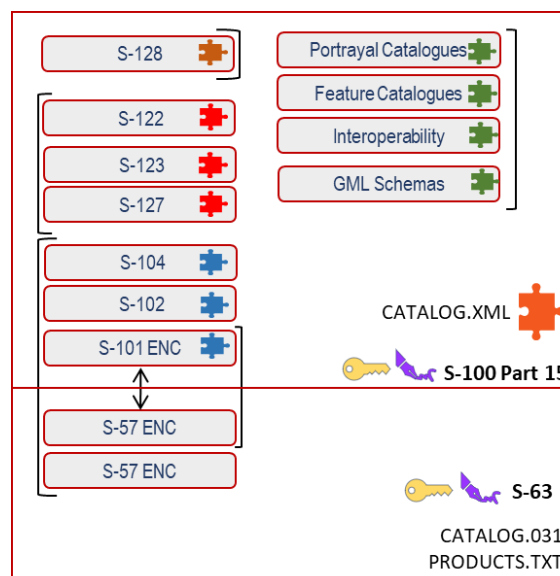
S-128

Portrayal Catalogues

Feature Catalogues

Interoperability

GML Schemas

S-122

S-123

S-127

S-104

S-102

S-101 ENC

S-57 ENC

S-57 ENC

CATALOG.XML

S-100 Part 15

S-63

CATALOG.031

PRODUCTS.TXT